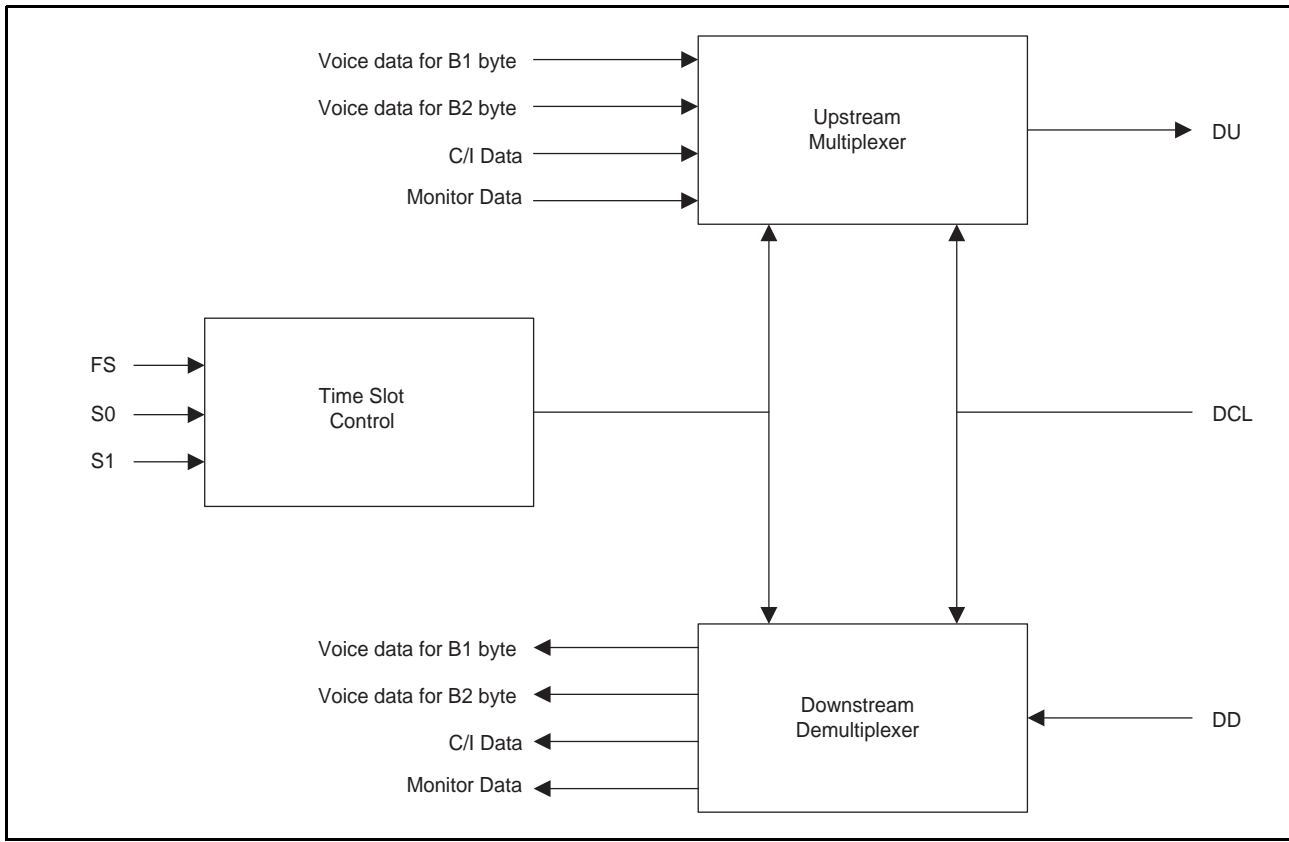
Voice data for B1 byte
Voice data for B2 byte
C/I Data
Monitor Data

Upstream Multiplexer

DU

FS
S0
S1

Time Slot Control

DCL

Voice data for B1 byte
Voice data for B2 byte
C/I Data
Monitor Data

Downstream Demultiplexer

DD